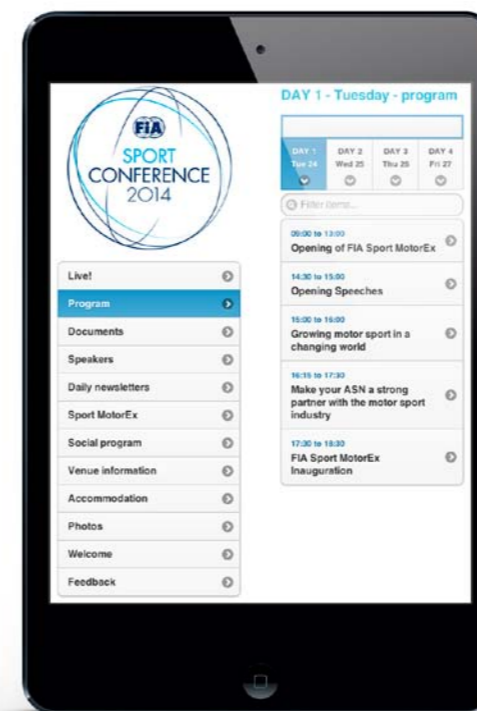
FIA
SPORT
CONFERENCE
2014

Live!
Program
Documents
Speakers
Daily newsletters
Sport MotorEx
Social program
Venue information
Accommodation
Photos
Welcome
Feedback

DAY 1 - Tuesday - program

DAY 1
Tue 24
DAY 2
Wed 25
DAY 3
Thu 26
DAY 4
Fri 27

Filter items...

09:00 to 13:00
Opening of FIA Sport MotorEx

14:30 to 15:00
Opening Speeches

15:00 to 16:00
Growing motor sport in a changing world

16:15 to 17:30
Make your ASN a strong partner with the motor sport industry

17:30 to 18:30
FIA Sport MotorEx Inauguration